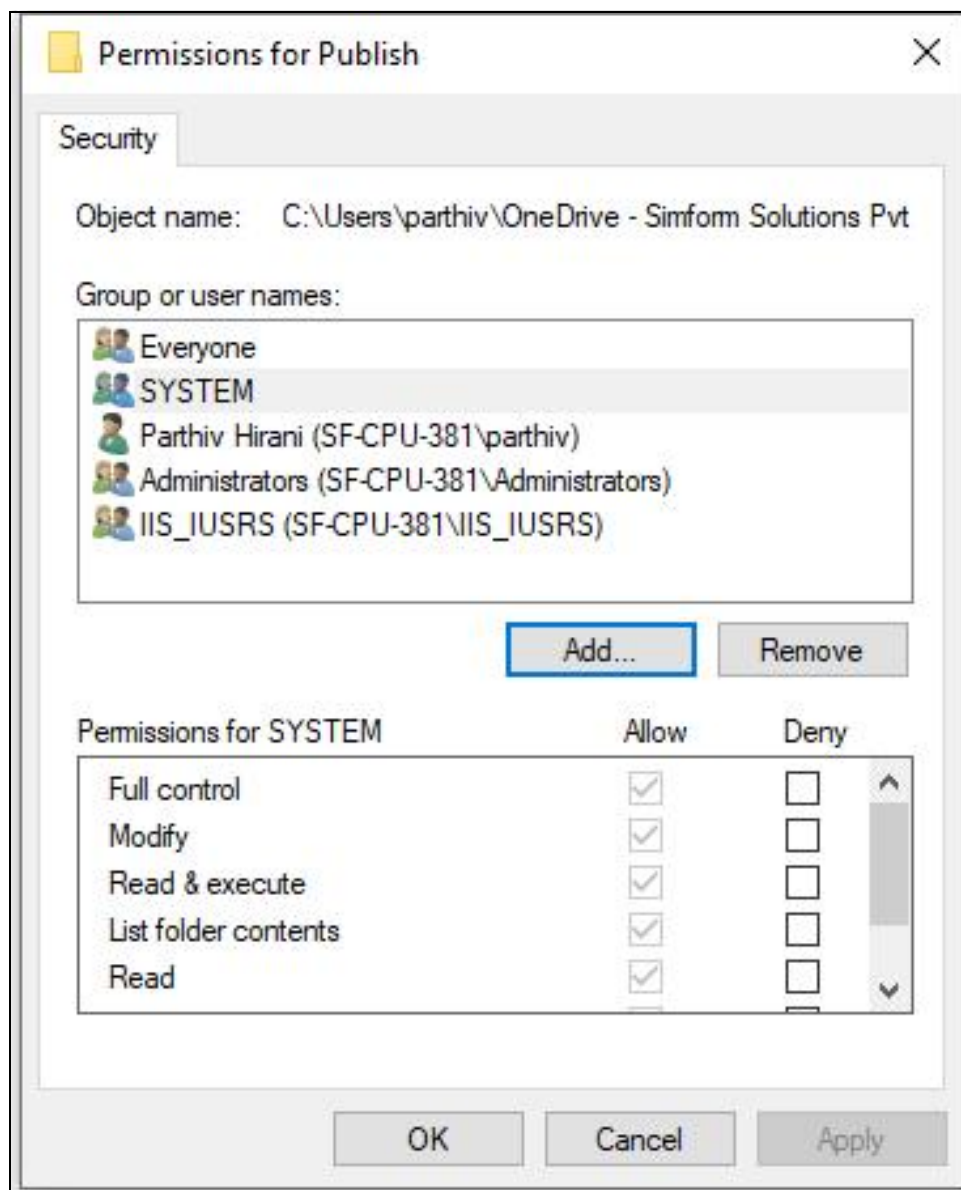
Permissions for Publish

Security

Object name: C:\Users\parthiv\OneDrive - Simform Solutions Pvt

Group or user names:

Everyone
SYSTEM
Parthiv Hirani (SF-CPU-381\parthiv)
Administrators (SF-CPU-381\Administrators)
IIS_IUSRS (SF-CPU-381\IIS_IUSRS)

Add... Remove

| Permissions for SYSTEM | Allow | Deny |
|---|---|---|
| Full control | ☑ | ☐ |
| Modify | ☑ | ☐ |
| Read & execute | ☑ | ☐ |
| List folder contents | ☑ | ☐ |
| Read | ☑ | ☐ |

OK Cancel Apply